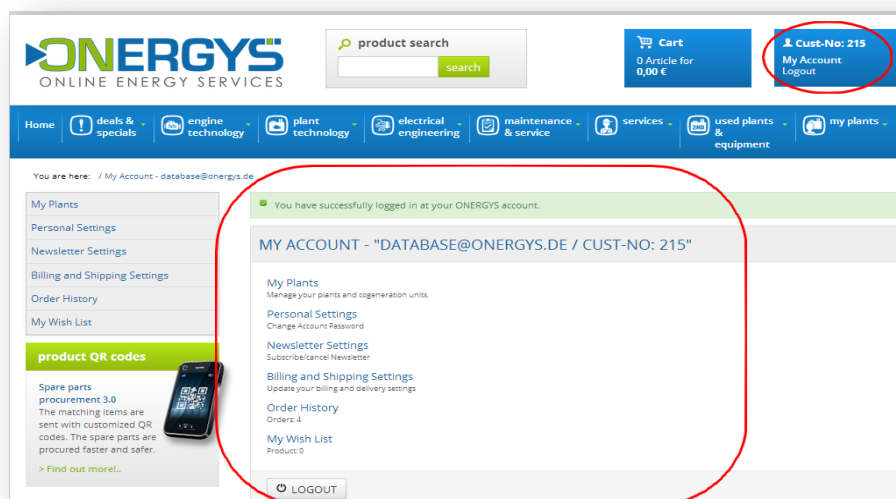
ONERGYS
ONLINE ENERGY SERVICES

product search
search

Cart
0 Article for
0,00 €

Cust-No: 215
My Account
Logout

Home | deals & specials | engine technology | plant technology | electrical engineering | maintenance & service | services | used plants & equipment | my plants

You are here: / My Account - database@onergys.de

My Plants
Personal Settings
Newsletter Settings
Billing and Shipping Settings
Order History
My Wish List

product QR codes

Spare parts procurement 3.0
The matching items are sent with customized QR codes. The spare parts are procured faster and safer.
> Find out more!..

You have successfully logged in at your ONERGYS account.

MY ACCOUNT - "DATABASE@ONERGYS.DE / CUST-NO: 215"

My Plants
Manage your plants and cogeneration units.

Personal Settings
Change Account Password

Newsletter Settings
Subscribe/cancel Newsletter

Billing and Shipping Settings
Update your billing and delivery settings

Order History
Orders: 4

My Wish List
Product: 0

LOGOUT